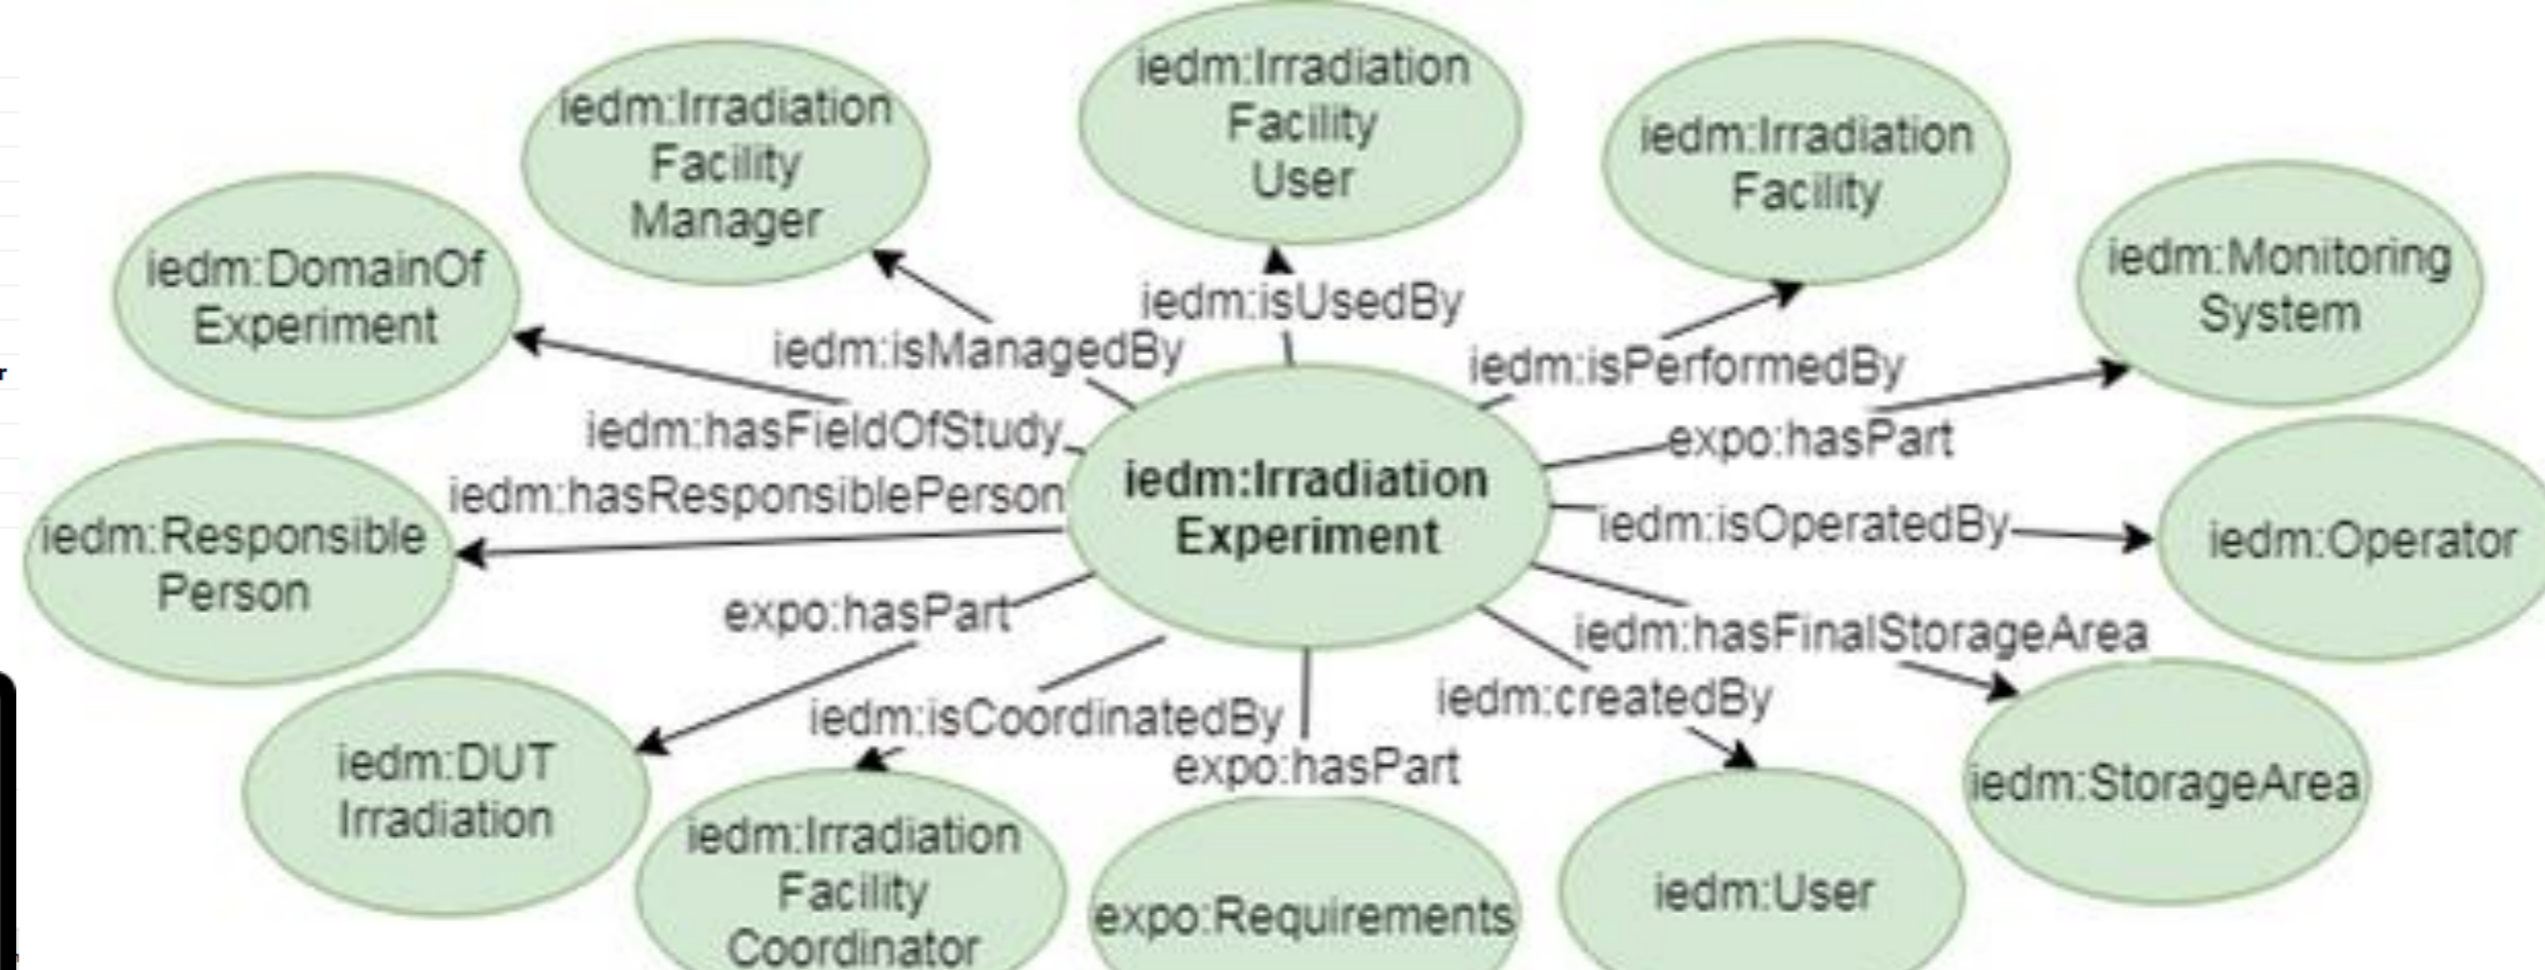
iedm:Irradiation Facility User

iedm:Irradiation Facility Manager

iedm:Irradiation Facility

iedm:DomainOf Experiment

iedm:Monitoring System

iedm:isUsedBy

iedm:isManagedBy

iedm:isPerformedBy

iedm:hasFieldOfStudy

expo:hasPart

iedm:Irradiation Experiment

iedm:hasResponsiblePerson

iedm:isOperatedBy

iedm:Operator

iedm:Responsible Person

expo:hasPart

iedm:hasFinalStorageArea

iedm:createdBy

iedm:isCoordinatedBy

iedm:DUT Irradiation

expo:hasPart

iedm:StorageArea

iedm:Irradiation Facility Coordinator

expo:Requirements

iedm:User